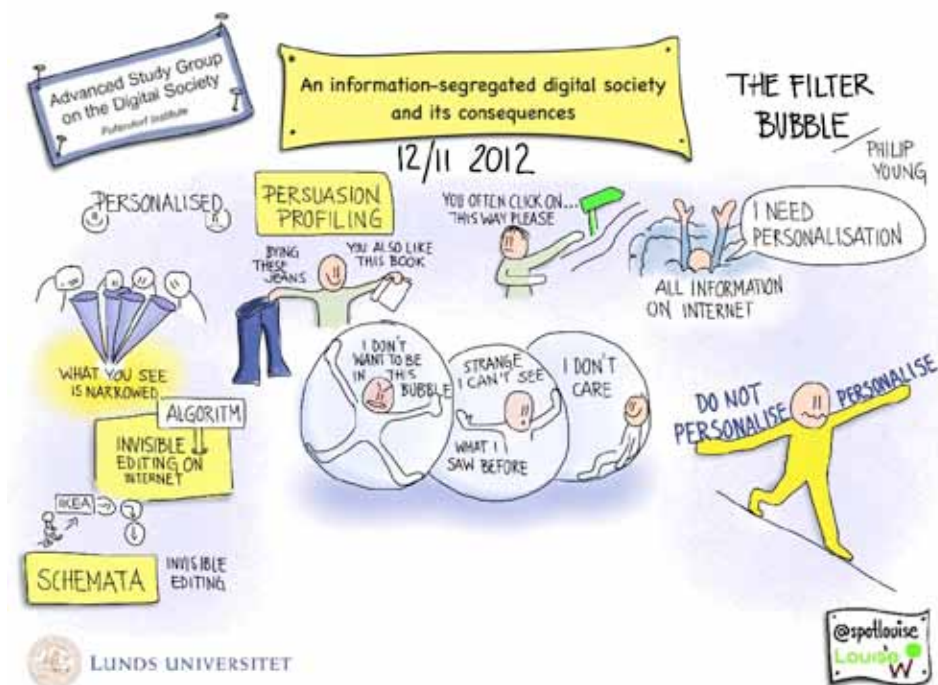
Advanced Study Group on the Digital Society
Pufendorf Institute

An information-segregated digital society and its consequences

12/11 2012

THE FILTER BUBBLE
PHILIP YOUNG

PERSONALISED

PERSUASION PROFILING

BYING THESE JEANS

YOU ALSO LIKE THIS BOOK

YOU OFTEN CLICK ON... THIS WAY PLEASE

I NEED PERSONALISATION

ALL INFORMATION ON INTERNET

WHAT YOU SEE IS NARROWED

ALGORITM

INVISIBLE EDITING ON INTERNET

I DON'T WANT TO BE IN THIS BUBBLE

STRANGE I CAN'T SEE WHAT I SAW BEFORE

I DON'T CARE

DO NOT PERSONALISE

PERSONALISE

IKEA

SCHEMATA

INVISIBLE EDITING

LUNDS UNIVERSITET

@spotlouise
Louise W